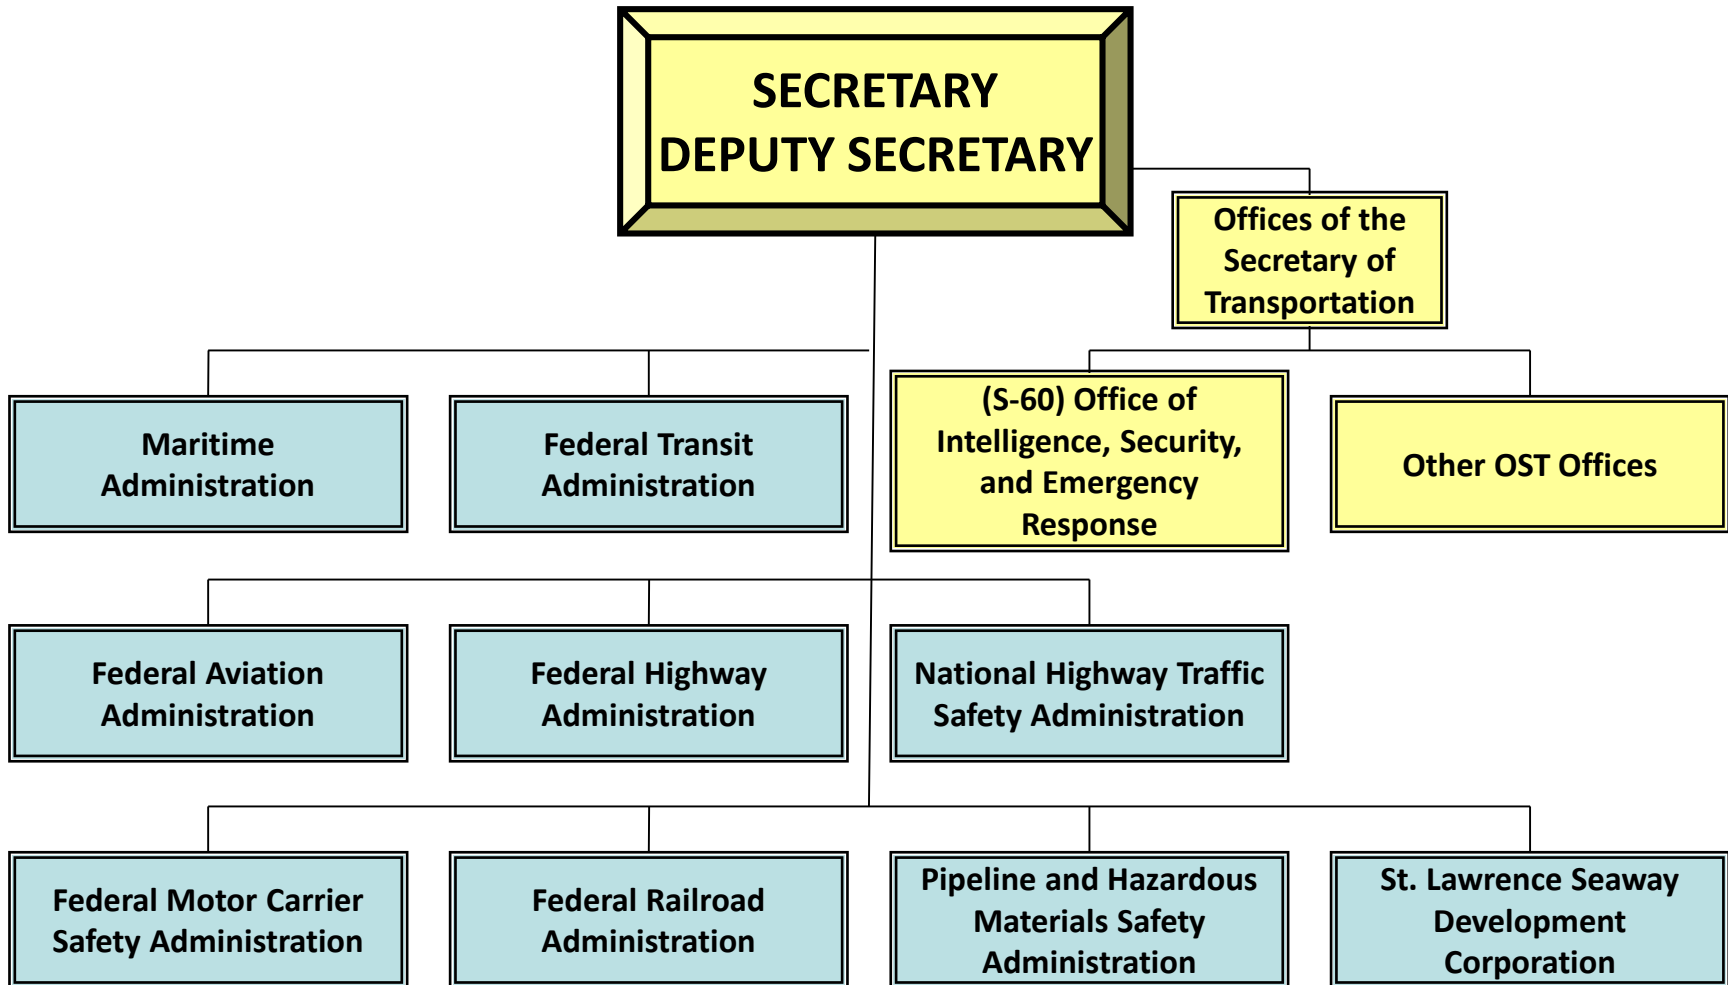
SECRETARY
DEPUTY SECRETARY

Offices of the Secretary of Transportation

Maritime Administration

Federal Transit Administration

(S-60) Office of Intelligence, Security, and Emergency Response

Other OST Offices

Federal Aviation Administration

Federal Highway Administration

National Highway Traffic Safety Administration

Federal Motor Carrier Safety Administration

Federal Railroad Administration

Pipeline and Hazardous Materials Safety Administration

St. Lawrence Seaway Development Corporation